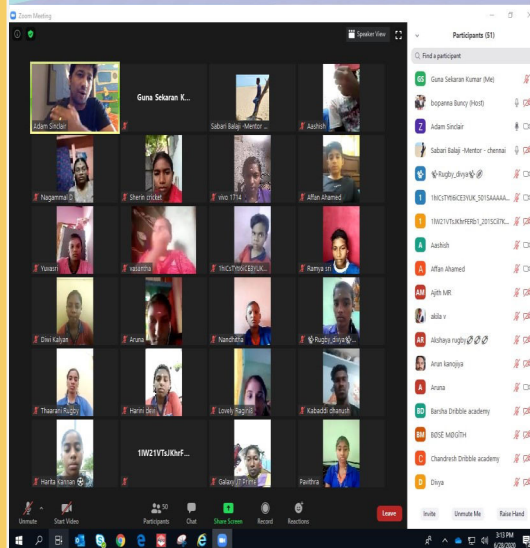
Zoom Meeting

Speaker View

Adam Sinclair

Guna Sekaran K...

Sabari Balaji -Mentor ...

Aashish

Nagammal D

Sherin cricket

vivo 1714

Affan Ahamed

Yuvasri

vasantha

1hICsTYt6ICE3YUK...

Ramya sri

Divi Kalyan

Aruna

Nandhitha

Rugby_divya

Thaarani Rugby

Harini devi

Lovely Ragini

Kabaddi dhanush

Harita Kannan

1IW21VTsJKhrF...

Galaxy J7 Prime

Pavithra

Unmute

Start Video

50 Participants

Chat

Share Screen

Record

Reactions

Leave

Participants (51)

Find a participant

Guna Sekaran Kumar (Me)

boparena Buncy (Host)

Adam Sinclair

Sabari Balaji -Mentor - chennai

Rugby_divya

1hICsTYt6ICE3YUK_501SAAAAA...

1IW21VTsJKhrFERb1_201SC8TK...

Aashish

Affan Ahamed

Ajith MR

akila v

Akshaya rugby

Aran kanojiya

Arana

Barsha Dribble academy

BOSE M@GITH

Chandresh Dribble academy

Divya

Invite

Unmute Me

Raise Hand

3:13 PM
6/28/2020